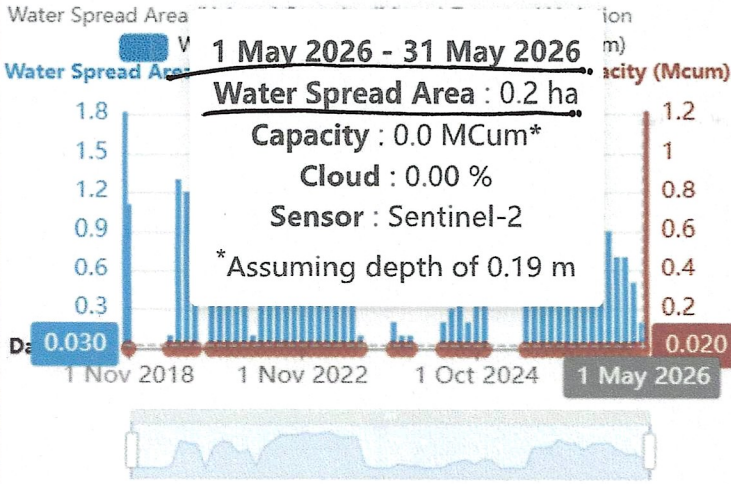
Water Spread Area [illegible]
W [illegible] m)
Water Spread Are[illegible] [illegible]acity (Mcum)

1 May 2026 - 31 May 2026
Water Spread Area : 0.2 ha
Capacity : 0.0 MCum*
Cloud : 0.00 %
Sensor : Sentinel-2
*Assuming depth of 0.19 m

1.8
1.5
1.2
0.9
0.6
0.3
Da 0.030

1.2
1
0.8
0.6
0.4
0.2
0.020

1 Nov 2018
1 Nov 2022
1 Oct 2024
1 May 2026